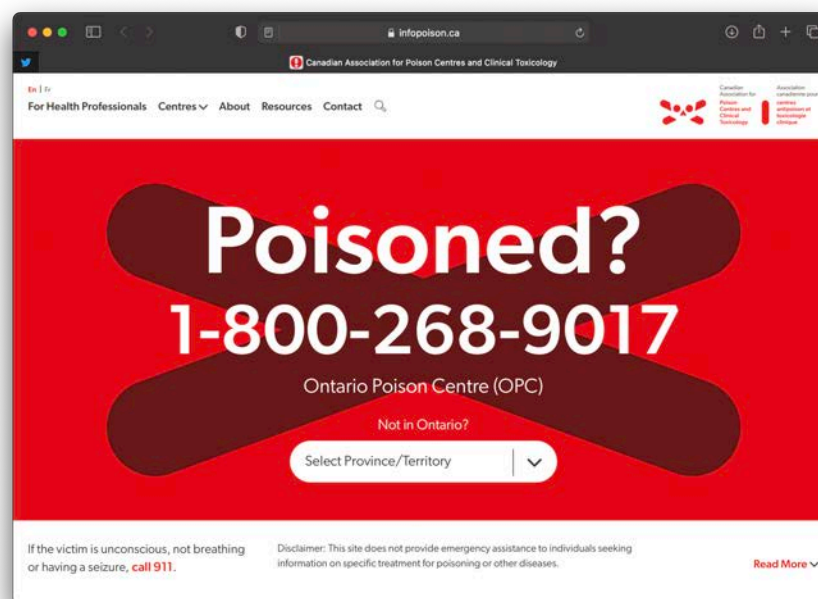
infopoison.ca

Canadian Association for Poison Centres and Clinical Toxicology

En | fr

For Health Professionals Centres About Resources Contact

Canadian Association for Poison Centres and Clinical Toxicology

Association canadienne pour centres antipoison et toxicologie clinique

Poisoned?

1-800-268-9017

Ontario Poison Centre (OPC)

Not in Ontario?

Select Province/Territory

If the victim is unconscious, not breathing or having a seizure, call 911.

Disclaimer: This site does not provide emergency assistance to individuals seeking information on specific treatment for poisoning or other diseases.

Read More